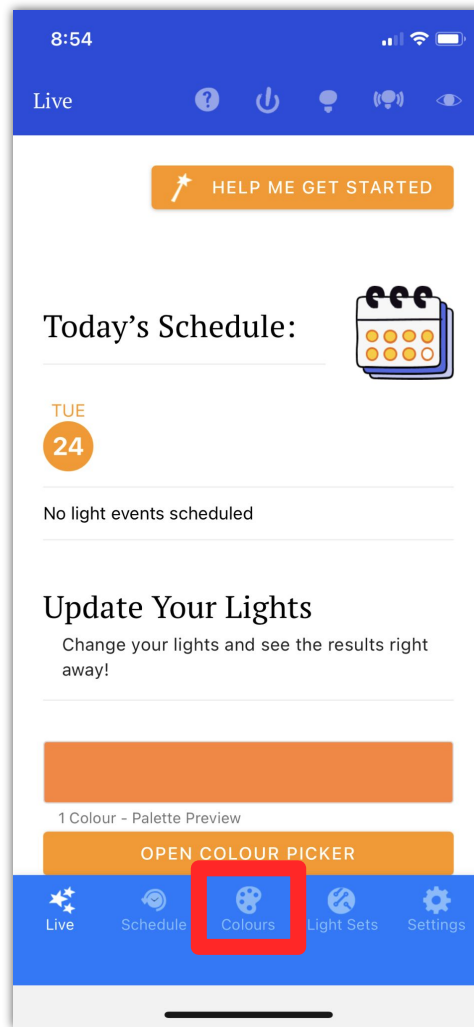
8:54

Live

HELP ME GET STARTED

Today's Schedule:

TUE
24

No light events scheduled

Update Your Lights

Change your lights and see the results right away!

1 Colour - Palette Preview

OPEN COLOUR PICKER

Live Schedule Colours Light Sets Settings